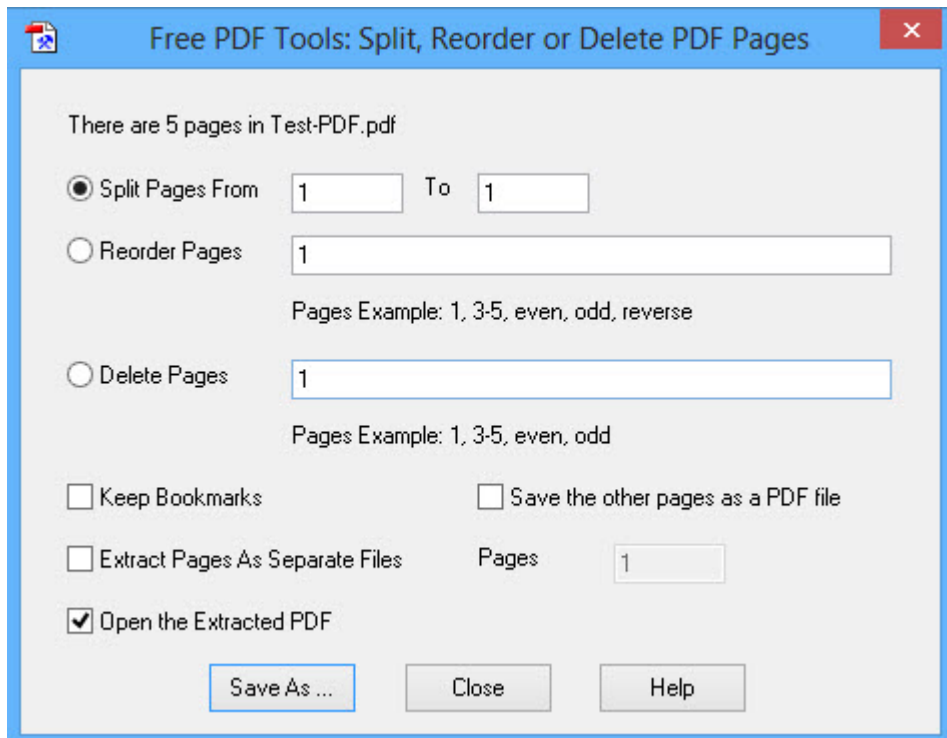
Free PDF Tools: Split, Reorder or Delete PDF Pages

There are 5 pages in Test-PDF.pdf

Split Pages From 1 To 1

Reorder Pages 1

Pages Example: 1, 3-5, even, odd, reverse

Delete Pages 1

Pages Example: 1, 3-5, even, odd

Keep Bookmarks

Save the other pages as a PDF file

Extract Pages As Separate Files

Pages 1

Open the Extracted PDF

Save As ...

Close

Help